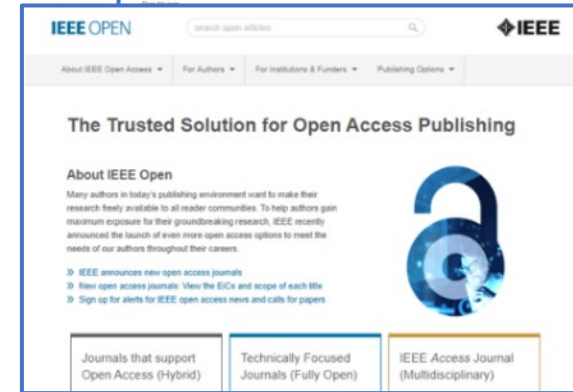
IEEE OPEN

search open articles

IEEE

About IEEE Open Access ▾ For Authors ▾ For Institutions & Funders ▾ Publishing Options ▾

The Trusted Solution for Open Access Publishing

About IEEE Open

Many authors in today's publishing environment want to make their research freely available to all reader communities. To help authors gain maximum exposure for their groundbreaking research, IEEE recently announced the launch of even more open access options to meet the needs of our authors throughout their careers.

» IEEE announces new open access journals
» New open access journals: View the EICs and scope of each title
» Sign up for alerts for IEEE open access news and calls for papers

Journals that support Open Access (Hybrid)

Technically Focused Journals (Fully Open)

IEEE Access Journal (Multidisciplinary)